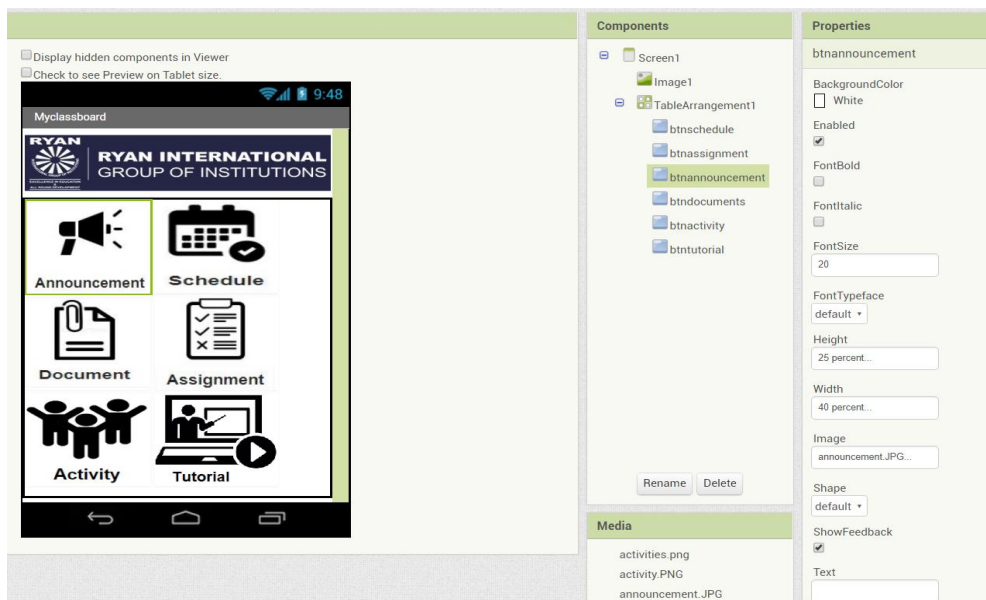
Display hidden components in Viewer
Check to see Preview on Tablet size.

9:48

Myclassboard

RYAN
RYAN INTERNATIONAL
GROUP OF INSTITUTIONS

Announcement
Schedule
Document
Assignment
Activity
Tutorial

Components

Screen1
Image1
TableArrangement1
btnschedule
btnassignment
btnannouncement
btndocuments
btnactivity
btntutorial

Rename
Delete

Media

activities.png
activity.PNG
announcement.JPG

Properties

btnannouncement

BackgroundColor
White

Enabled

FontBold

FontItalic

FontSize
20

FontTypeface
default ▾

Height
25 percent...

Width
40 percent...

Image
announcement.JPG...

Shape
default ▾

ShowFeedback

Text